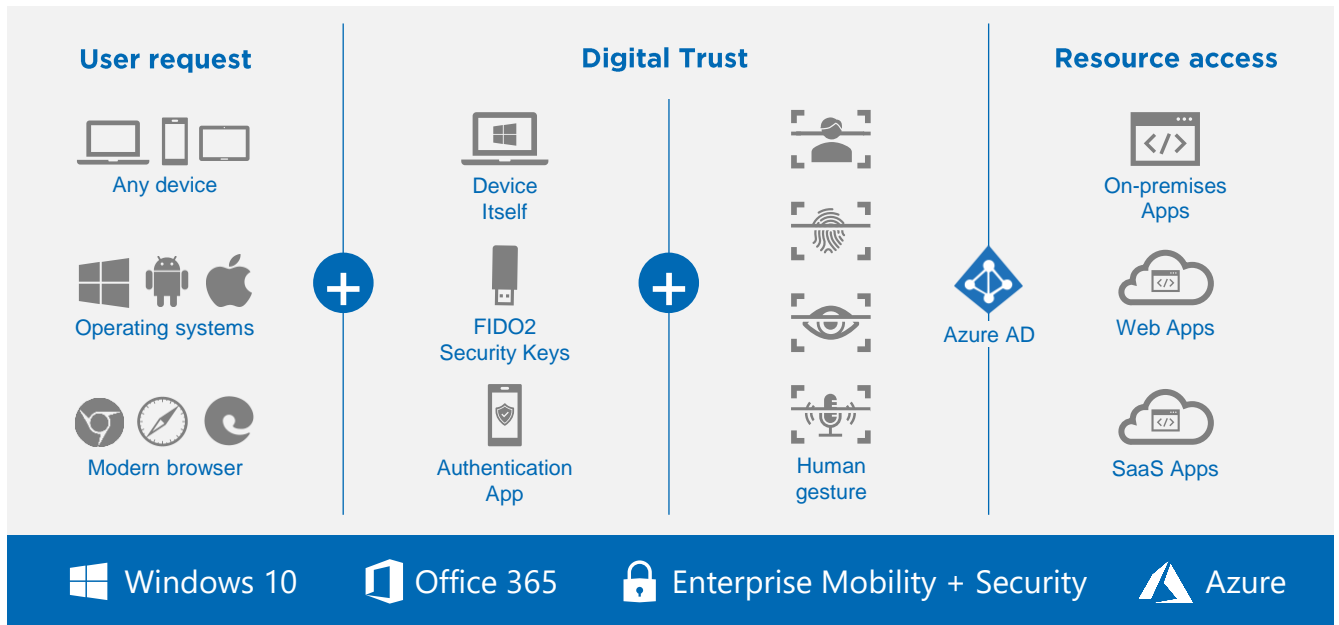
User request

Any device

Operating systems

Modern browser

Digital Trust

Device Itself

FIDO2 Security Keys

Authentication App

Human gesture

Azure AD

Resource access

On-premises Apps

Web Apps

SaaS Apps

Windows 10 Office 365 Enterprise Mobility + Security Azure